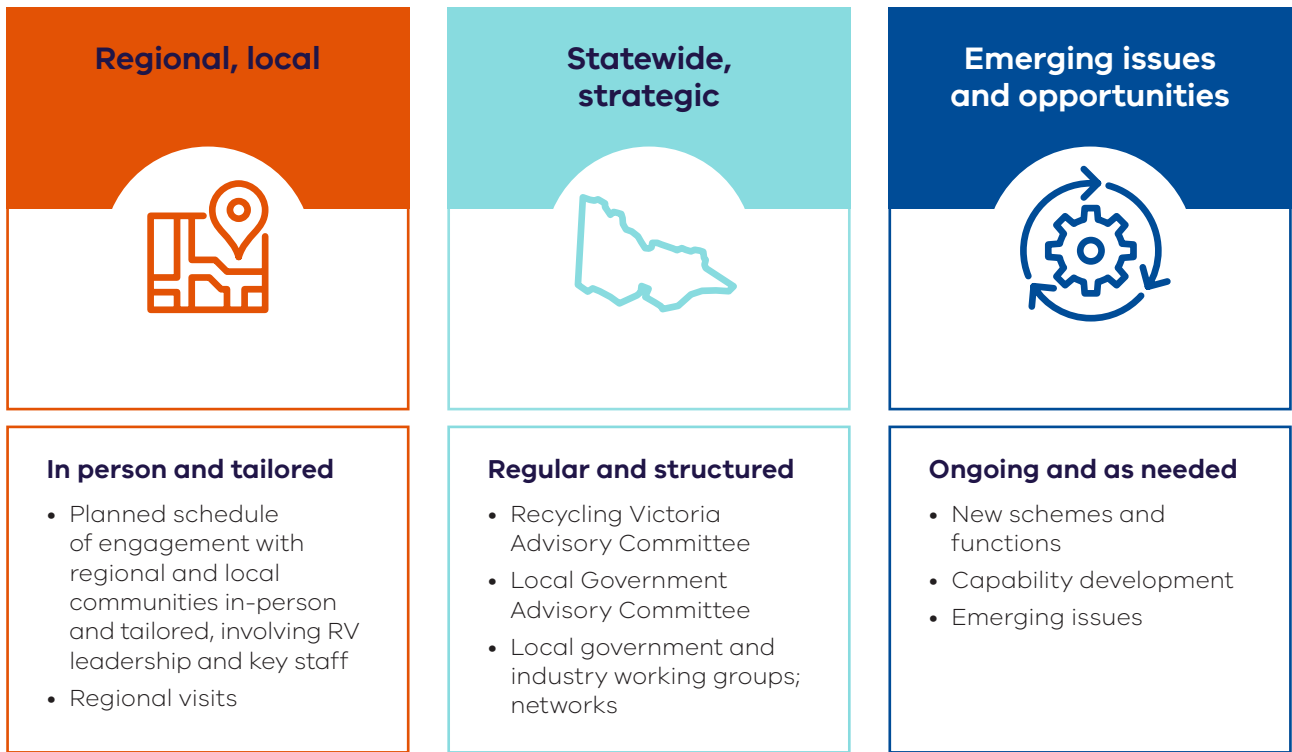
Regional, local

In person and tailored

- Planned schedule of engagement with regional and local communities in-person and tailored, involving RV leadership and key staff
- Regional visits

Statewide, strategic

Regular and structured

- Recycling Victoria Advisory Committee
- Local Government Advisory Committee
- Local government and industry working groups; networks

Emerging issues and opportunities

Ongoing and as needed

- New schemes and functions
- Capability development
- Emerging issues